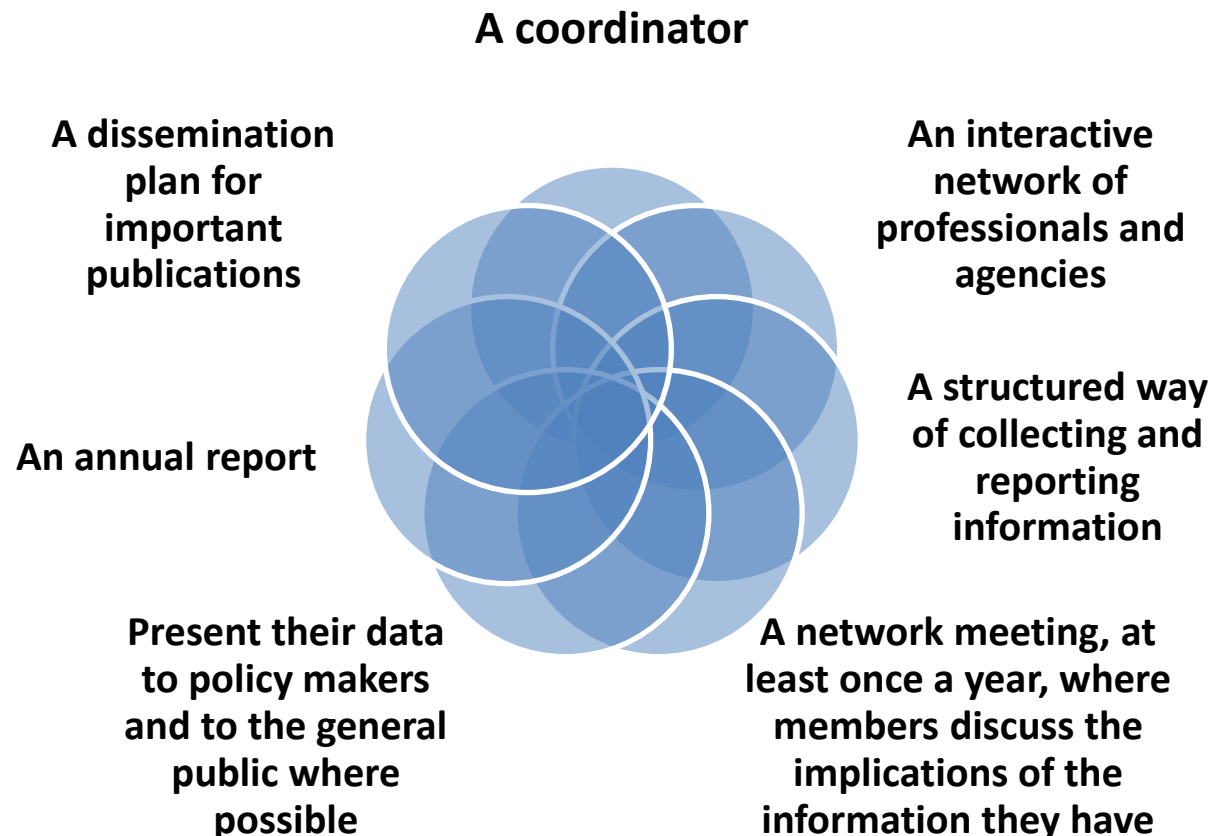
A coordinator

An interactive network of professionals and agencies

A structured way of collecting and reporting information

A network meeting, at least once a year, where members discuss the implications of the information they have

Present their data to policy makers and to the general public where possible

An annual report

A dissemination plan for important publications